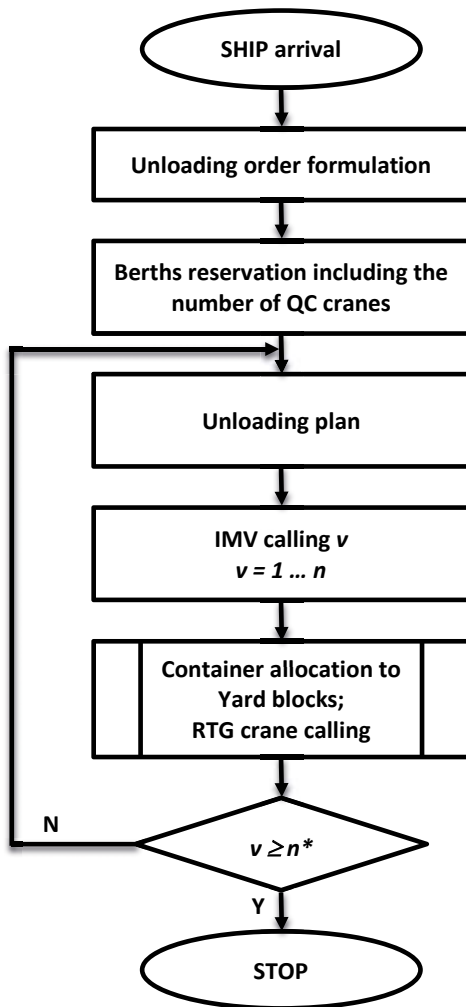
SHIP arrival

Unloading order formulation

Berths reservation including the number of QC cranes

Unloading plan

IMV calling $v$
$v = 1 \ldots n$

Container allocation to Yard blocks; RTG crane calling

N

$v \geq n*$

Y

STOP